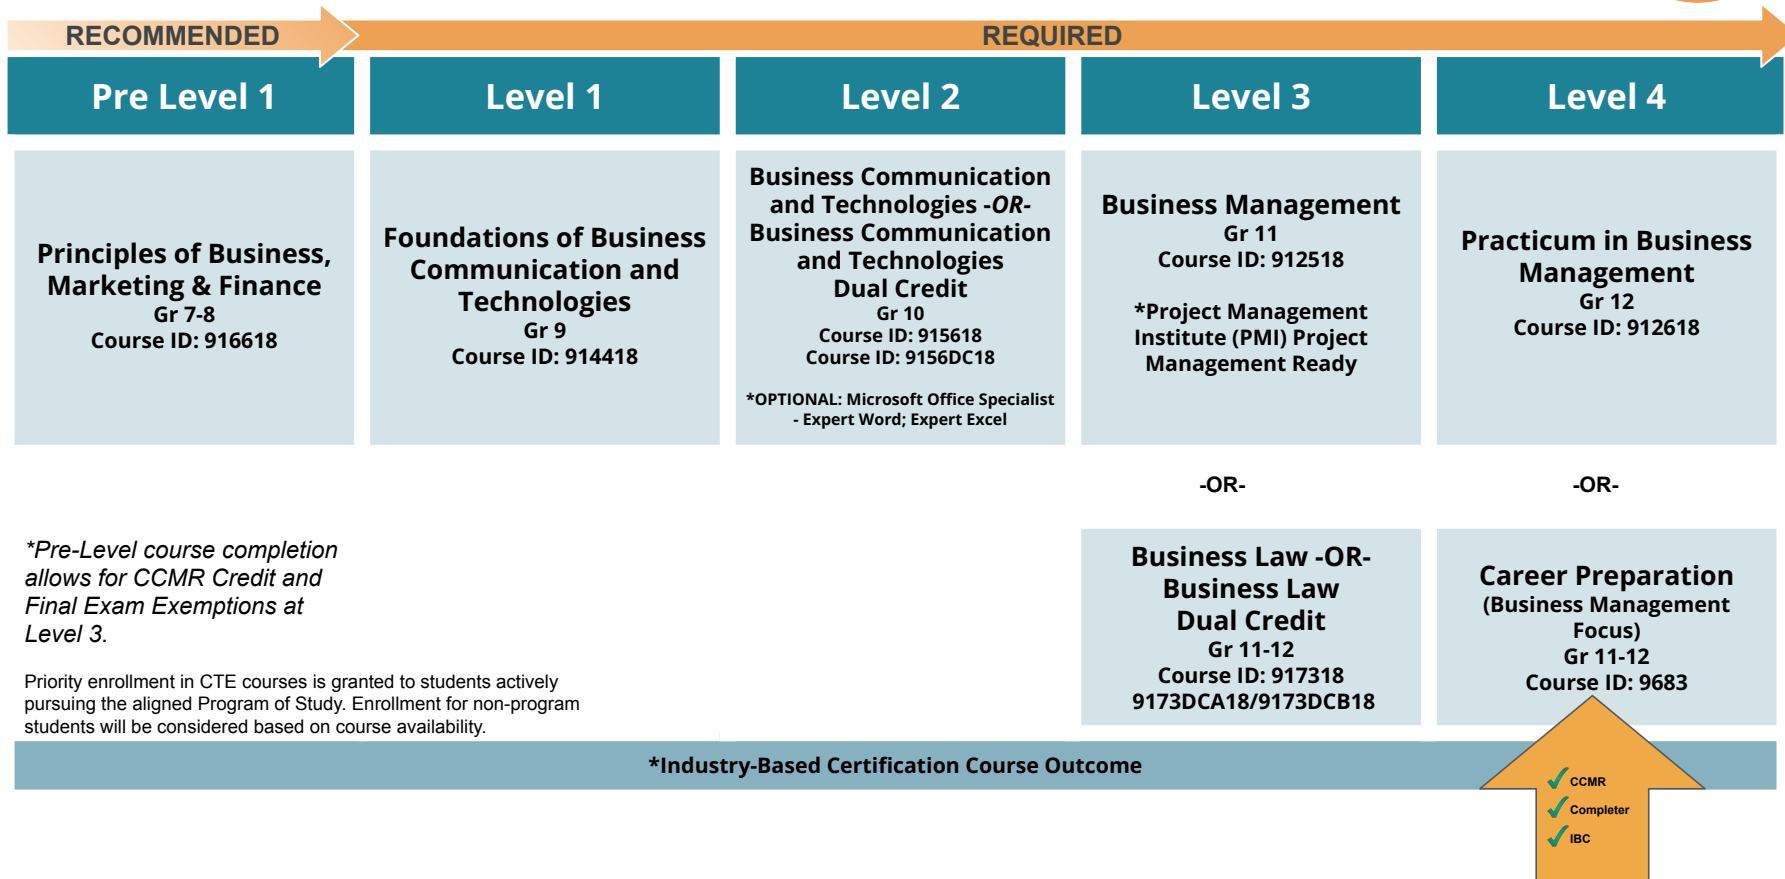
RECOMMENDED

REQUIRED

| Pre Level 1 | Level 1 | Level 2 | Level 3 | Level 4 |
|---|---|---|---|---|
| Principles of Business, Marketing & Finance Gr 7-8 Course ID: 916618 | Foundations of Business Communication and Technologies Gr 9 Course ID: 914418 | Business Communication and Technologies -*OR*- Business Communication and Technologies Dual Credit Gr 10 Course ID: 915618 Course ID: 9156DC18 *OPTIONAL: Microsoft Office Specialist - Expert Word; Expert Excel | Business Management Gr 11 Course ID: 912518 *Project Management Institute (PMI) Project Management Ready | Practicum in Business Management Gr 12 Course ID: 912618 |

-OR-

-OR-

*Pre-Level course completion allows for CCMR Credit and Final Exam Exemptions at Level 3.*

Priority enrollment in CTE courses is granted to students actively pursuing the aligned Program of Study. Enrollment for non-program students will be considered based on course availability.

Business Law -OR- Business Law Dual Credit
Gr 11-12
Course ID: 917318
9173DCA18/9173DCB18

Career Preparation
(Business Management Focus)
Gr 11-12
Course ID: 9683

*Industry-Based Certification Course Outcome

CCMR
Completer
IBC